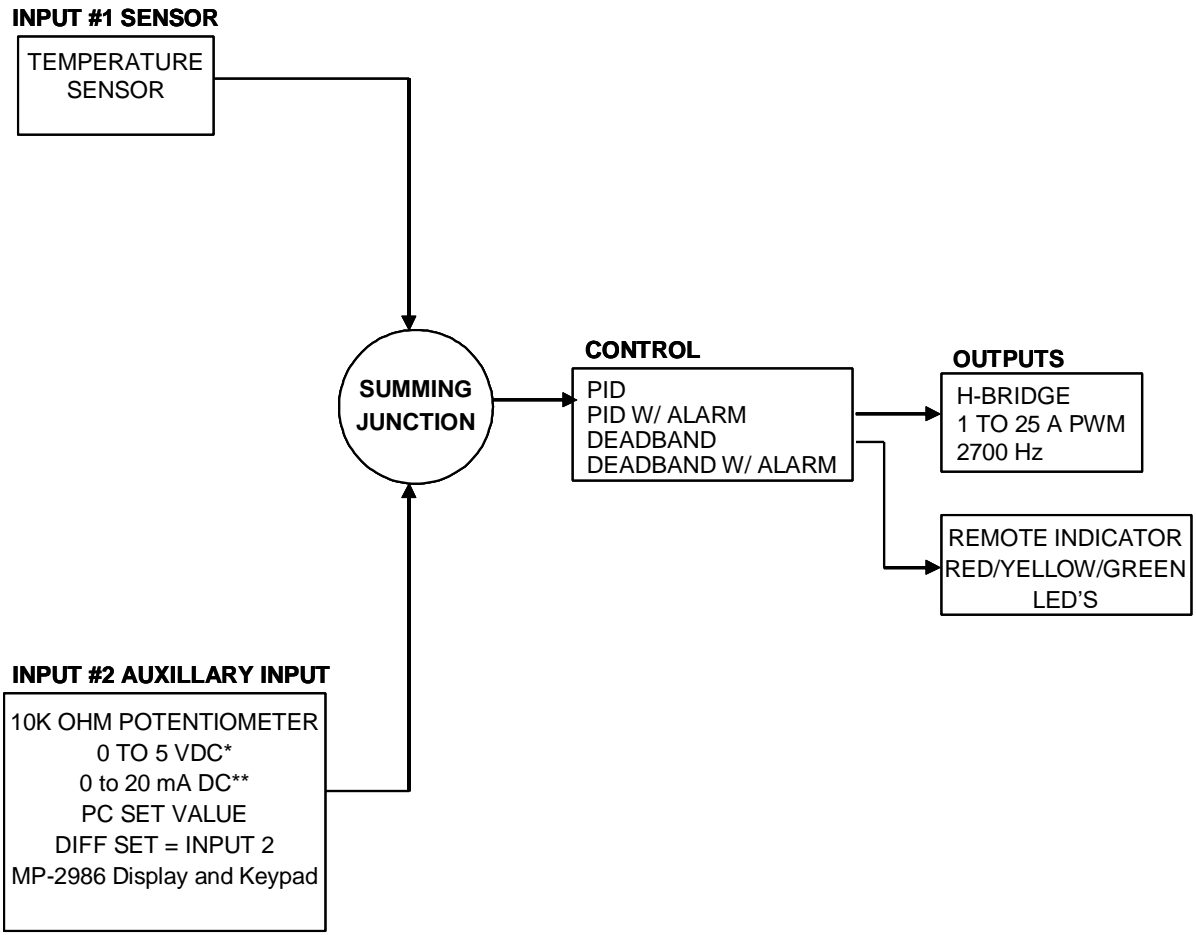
INPUT #1 SENSOR

TEMPERATURE SENSOR

SUMMING JUNCTION

CONTROL

PID
PID W/ ALARM
DEADBAND
DEADBAND W/ ALARM

OUTPUTS

H-BRIDGE
1 TO 25 A PWM
2700 Hz

REMOTE INDICATOR
RED/YELLOW/GREEN
LED'S

INPUT #2 AUXILLARY INPUT

10K OHM POTENTIOMETER
0 TO 5 VDC*
0 to 20 mA DC**
PC SET VALUE
DIFF SET = INPUT 2
MP-2986 Display and Keypad